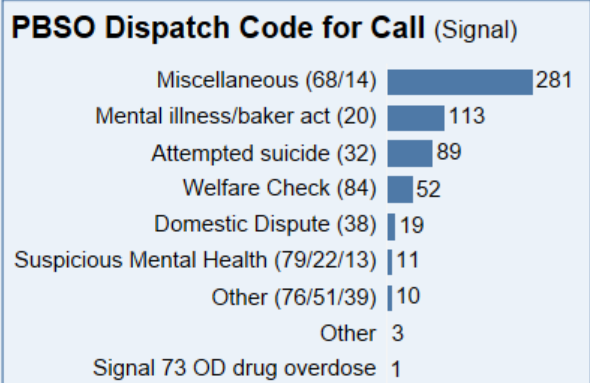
PBSO Dispatch Code for Call (Signal)

| | |
|---|---|
| Miscellaneous (68/14) | 281 |
| Mental illness/baker act (20) | 113 |
| Attempted suicide (32) | 89 |
| Welfare Check (84) | 52 |
| Domestic Dispute (38) | 19 |
| Suspicious Mental Health (79/22/13) | 11 |
| Other (76/51/39) | 10 |
| Other | 3 |
| Signal 73 OD drug overdose | 1 |